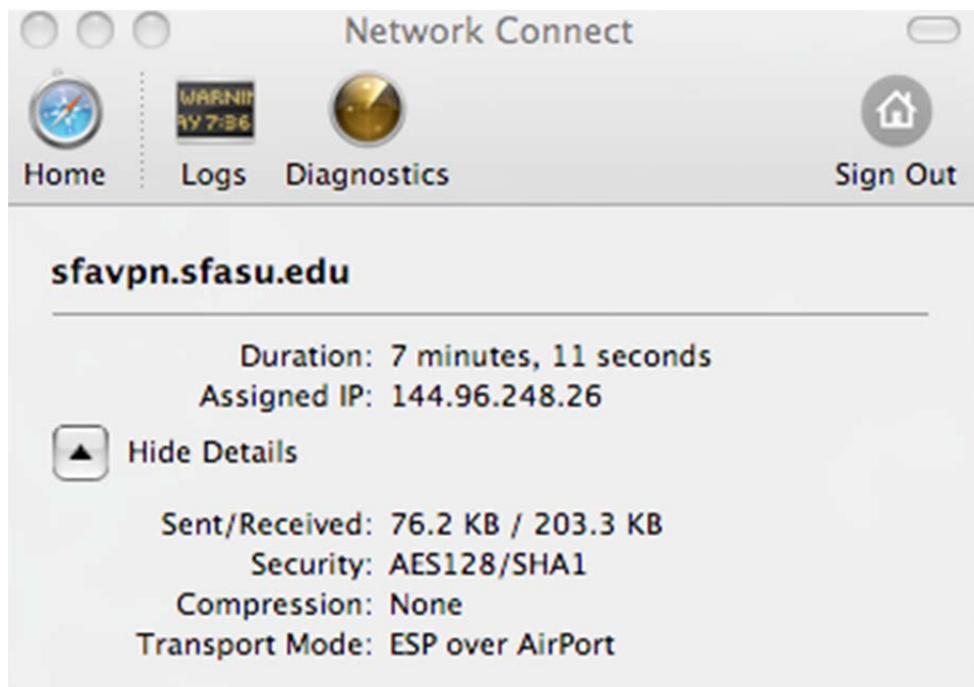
Network Connect

WARNIN AY 7:36

Home Logs Diagnostics Sign Out

sfavpn.sfasu.edu

Duration: 7 minutes, 11 seconds
Assigned IP: 144.96.248.26

Hide Details

Sent/Received: 76.2 KB / 203.3 KB
Security: AES128/SHA1
Compression: None
Transport Mode: ESP over AirPort